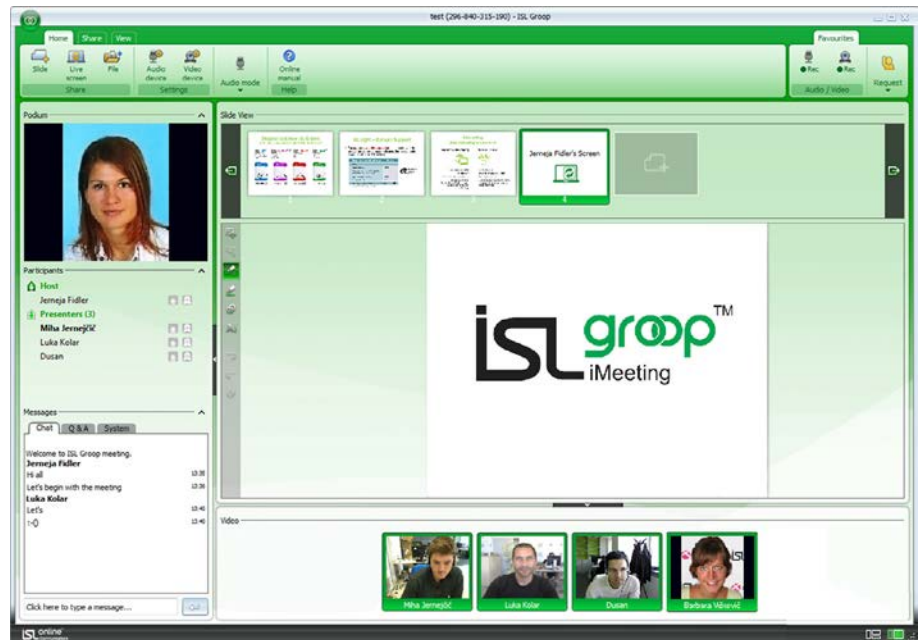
test (296-840-315-190) - ISL Groop

Home Share View

Slide Live screen File
Share

Audio device Video device
Settings

Audio mode

Online manual
Help

Favourites

Rec Rec
Audio / Video

Request

Podium

Participants

Host
Jerneja Fidler
Presenters (3)
Miha Jernejčič
Luka Kolar
Dusan

Messages

Chat Q & A System

Welcome to ISL Groop meeting.
Jerneja Fidler
Hi all 13:38
Let's begin with the meeting 13:38
Luka Kolar
Let's 13:40
:-) 13:40

Click here to type a message...

Slide View

Jerneja Fidler's Screen

4

ISL groop™ iMeeting

Video

Miha Jernejčič
Luka Kolar
Dusan
Barbara Vičević

ISL online